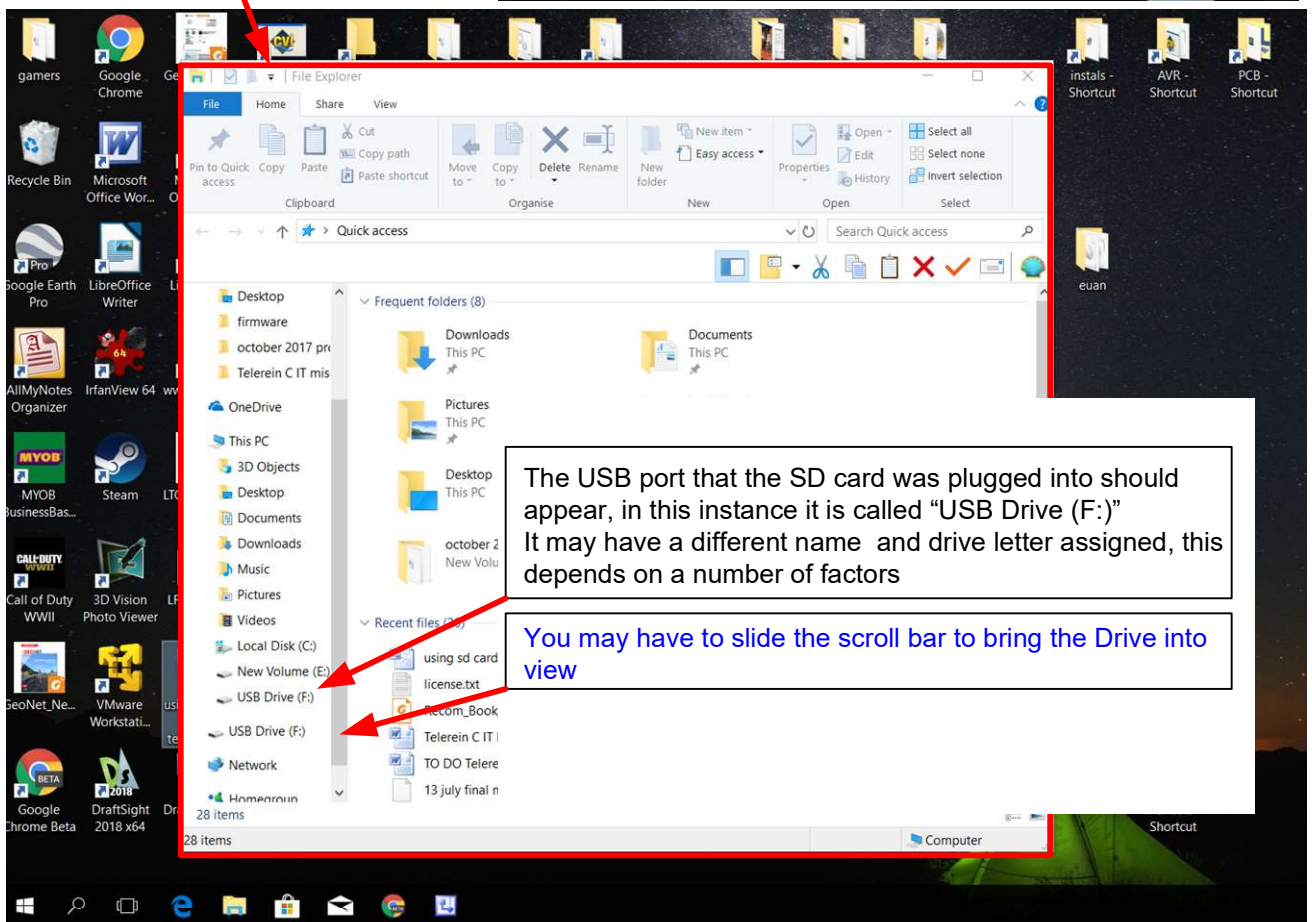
gamers
Google Chrome
Ge
instals - Shortcut
AVR - Shortcut
PCB - Shortcut
Recycle Bin
Microsoft Office Wor...
Google Earth Pro
LibreOffice Writer
AllMyNotes Organizer
IrfanView 64
MYOB BusinessBas...
Steam
Call of Duty WWII
3D Vision Photo Viewer
GeoNet_Ne...
VMware Workstati...
Google Chrome Beta
DraftSight 2018 x64
euan
Shortcut

File Explorer
File Home Share View
Pin to Quick access
Copy
Paste
Cut
Copy path
Paste shortcut
Clipboard
Move to
Copy to
Delete
Rename
Organise
New item
Easy access
New folder
New
Properties
Open
Edit
History
Open
Select all
Select none
Invert selection
Select
Quick access
Search Quick access
Desktop
firmware
october 2017 pr
Telerein C IT mis
OneDrive
This PC
3D Objects
Desktop
Documents
Downloads
Music
Pictures
Videos
Local Disk (C:)
New Volume (E:)
USB Drive (F:)
USB Drive (F:)
Network
Homegroup
Frequent folders (8)
Downloads
This PC
Documents
This PC
Pictures
This PC
Desktop
This PC
october 2
New Volu
Recent files (20)
using sd card
license.txt
Recom_Book
Telerein C IT
TO DO Telere
13 july final n
28 items
28 items
Computer

The USB port that the SD card was plugged into should appear, in this instance it is called “USB Drive (F:)”
It may have a different name and drive letter assigned, this depends on a number of factors

You may have to slide the scroll bar to bring the Drive into view